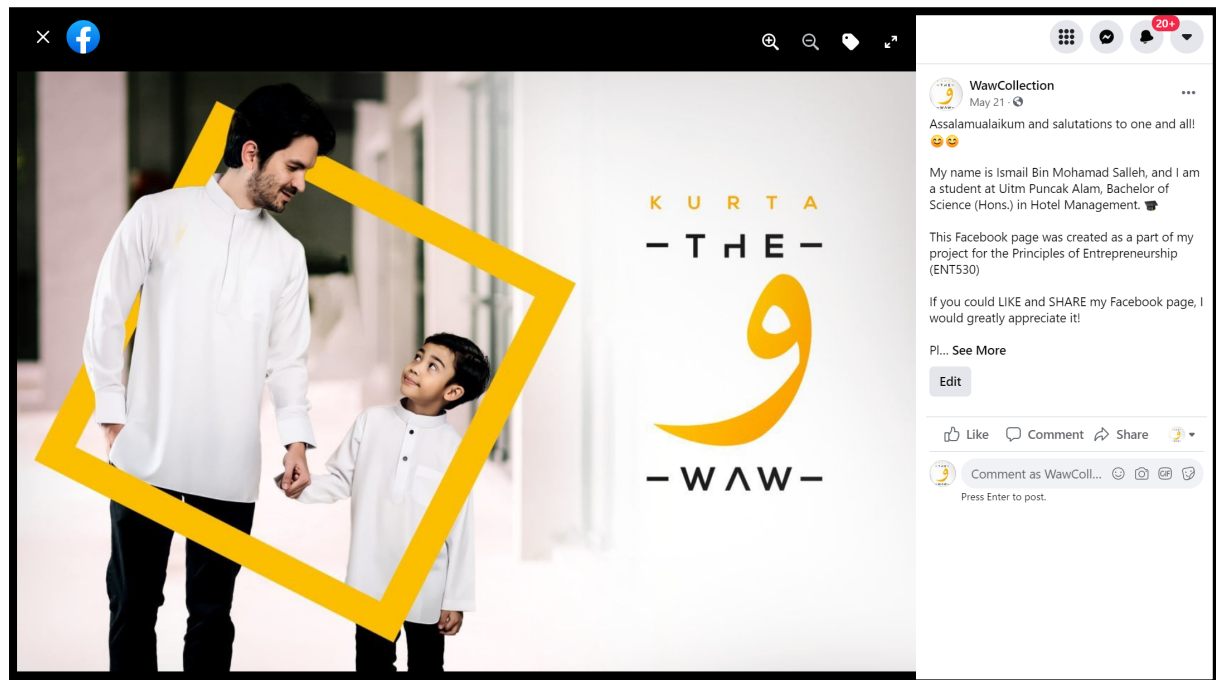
KURTA
—THE—
و
—WAW—

20+

WawCollection
May 21 ·

Assalamualaikum and salutations to one and all! 😊😊

My name is Ismail Bin Mohamad Salleh, and I am a student at Uitm Puncak Alam, Bachelor of Science (Hons.) in Hotel Management. 🎓

This Facebook page was created as a part of my project for the Principles of Entrepreneurship (ENT530)

If you could LIKE and SHARE my Facebook page, I would greatly appreciate it!

Pl... See More

Edit

Like Comment Share

Comment as WawColl...

Press Enter to post.